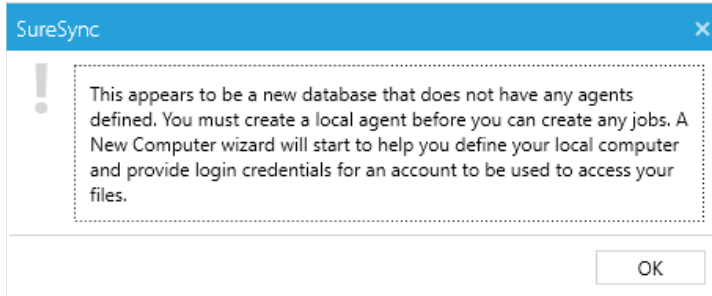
SureSync

This appears to be a new database that does not have any agents defined. You must create a local agent before you can create any jobs. A New Computer wizard will start to help you define your local computer and provide login credentials for an account to be used to access your files.

OK